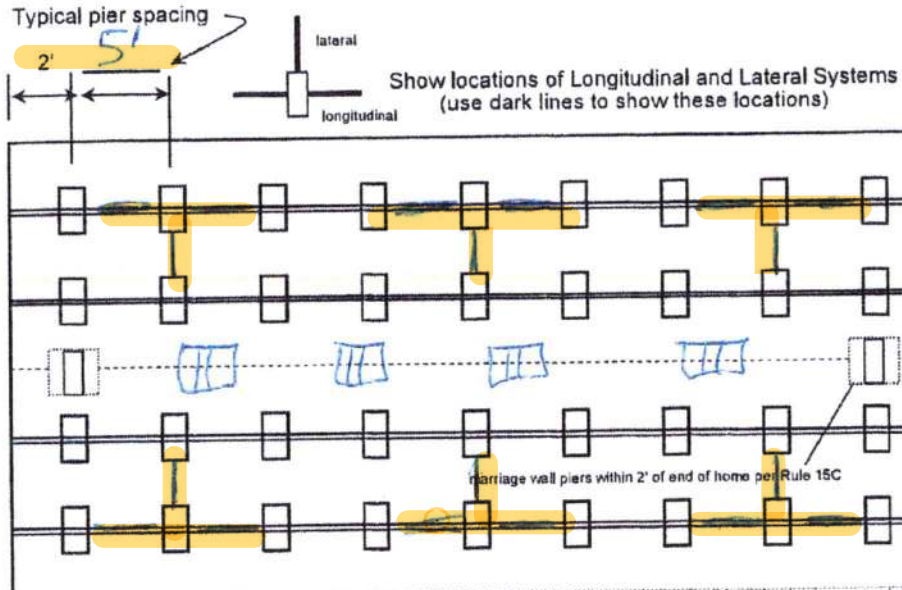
Typical pier spacing

2'

5'

lateral

longitudinal

Show locations of Longitudinal and Lateral Systems (use dark lines to show these locations)

marriage wall piers within 2' of end of home per Rule 15C